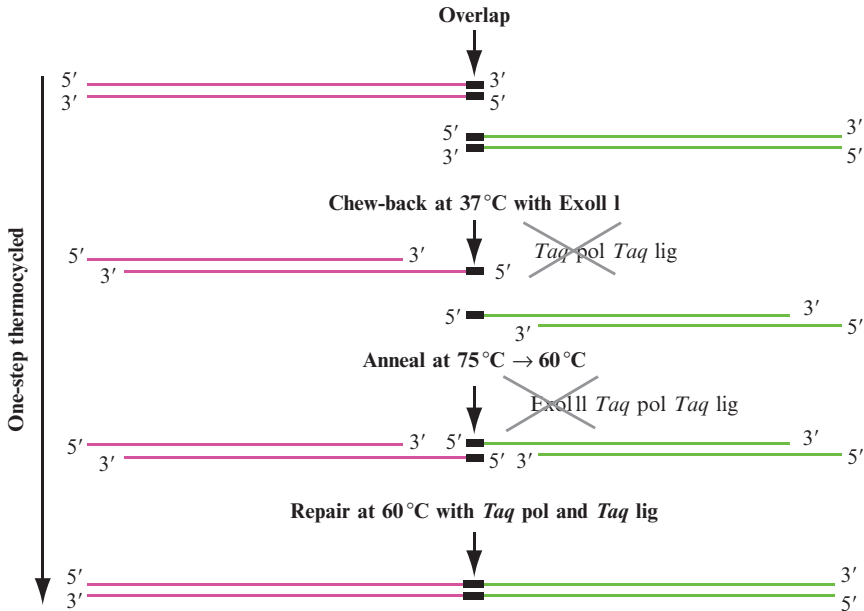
Overlap

One-step thermocycled

5′ 3′
3′ 5′

5′ 3′
3′ 5′

Chew-back at 37 °C with ExoII l

5′ 3′
3′ 5′

*Taq* pol *Taq* lig

5′ 3′
3′ 5′

Anneal at 75 °C → 60 °C

ExoIII *Taq* pol *Taq* lig

5′ 3′ 5′ 3′
3′ 5′ 3′ 5′

Repair at 60 °C with *Taq* pol and *Taq* lig

5′ 3′
3′ 5′